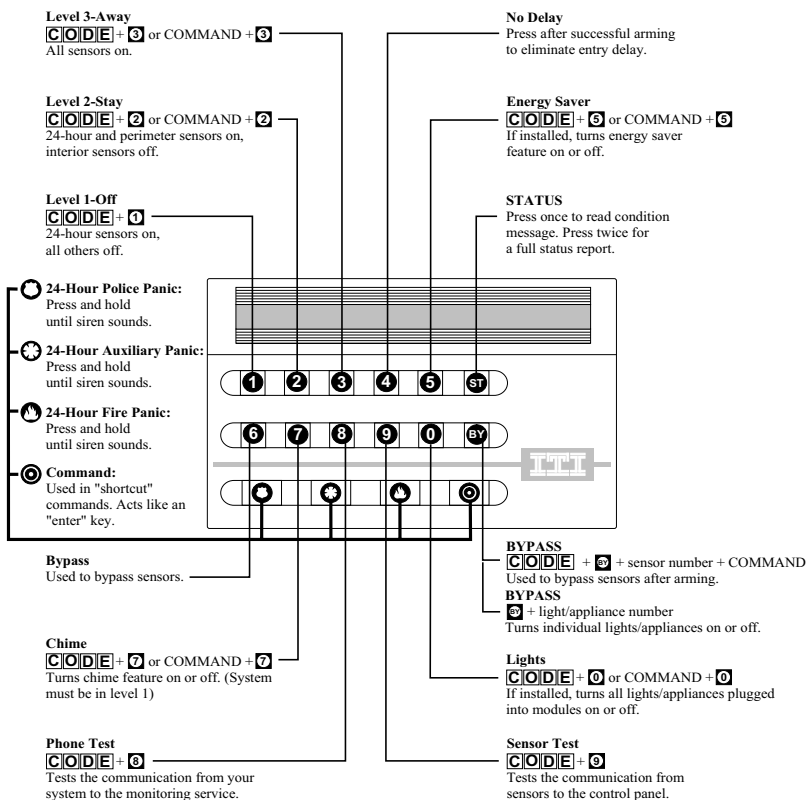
Level 3-Away
CODE + 3 or COMMAND + 3
All sensors on.

Level 2-Stay
CODE + 2 or COMMAND + 2
24-hour and perimeter sensors on, interior sensors off.

Level 1-Off
CODE + 1
24-hour sensors on, all others off.

24-Hour Police Panic:
Press and hold until siren sounds.

24-Hour Auxiliary Panic:
Press and hold until siren sounds.

24-Hour Fire Panic:
Press and hold until siren sounds.

Command:
Used in "shortcut" commands. Acts like an "enter" key.

Bypass
Used to bypass sensors.

Chime
CODE + 7 or COMMAND + 7
Turns chime feature on or off. (System must be in level 1)

Phone Test
CODE + 8
Tests the communication from your system to the monitoring service.

No Delay
Press after successful arming to eliminate entry delay.

Energy Saver
CODE + 5 or COMMAND + 5
If installed, turns energy saver feature on or off.

STATUS
Press once to read condition message. Press twice for a full status report.

1 2 3 4 5 ST
6 7 8 9 0 BY

ITI

BYPASS
CODE + BY + sensor number + COMMAND
Used to bypass sensors after arming.
BYPASS
BY + light/appliance number
Turns individual lights/appliances on or off.

Lights
CODE + 0 or COMMAND + 0
If installed, turns all lights/appliances plugged into modules on or off.

Sensor Test
CODE + 9
Tests the communication from sensors to the control panel.